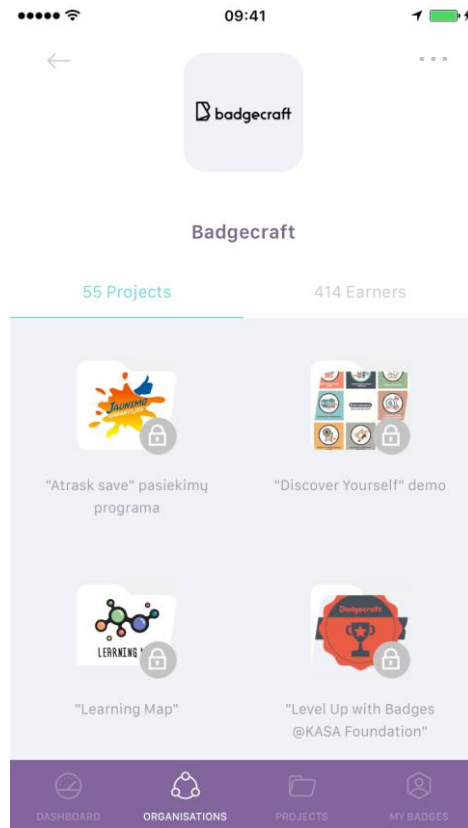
09:41

badgecraft

Badgecraft

55 Projects

414 Earners

JAUNIMO GARANTIJOS

"Atrask save" pasiekimų programa

"Discover Yourself" demo

LEARNING M

"Learning Map"

Badgecraft

"Level Up with Badges @KASA Foundation"

DASHBOARD

ORGANISATIONS

PROJECTS

MY BADGES